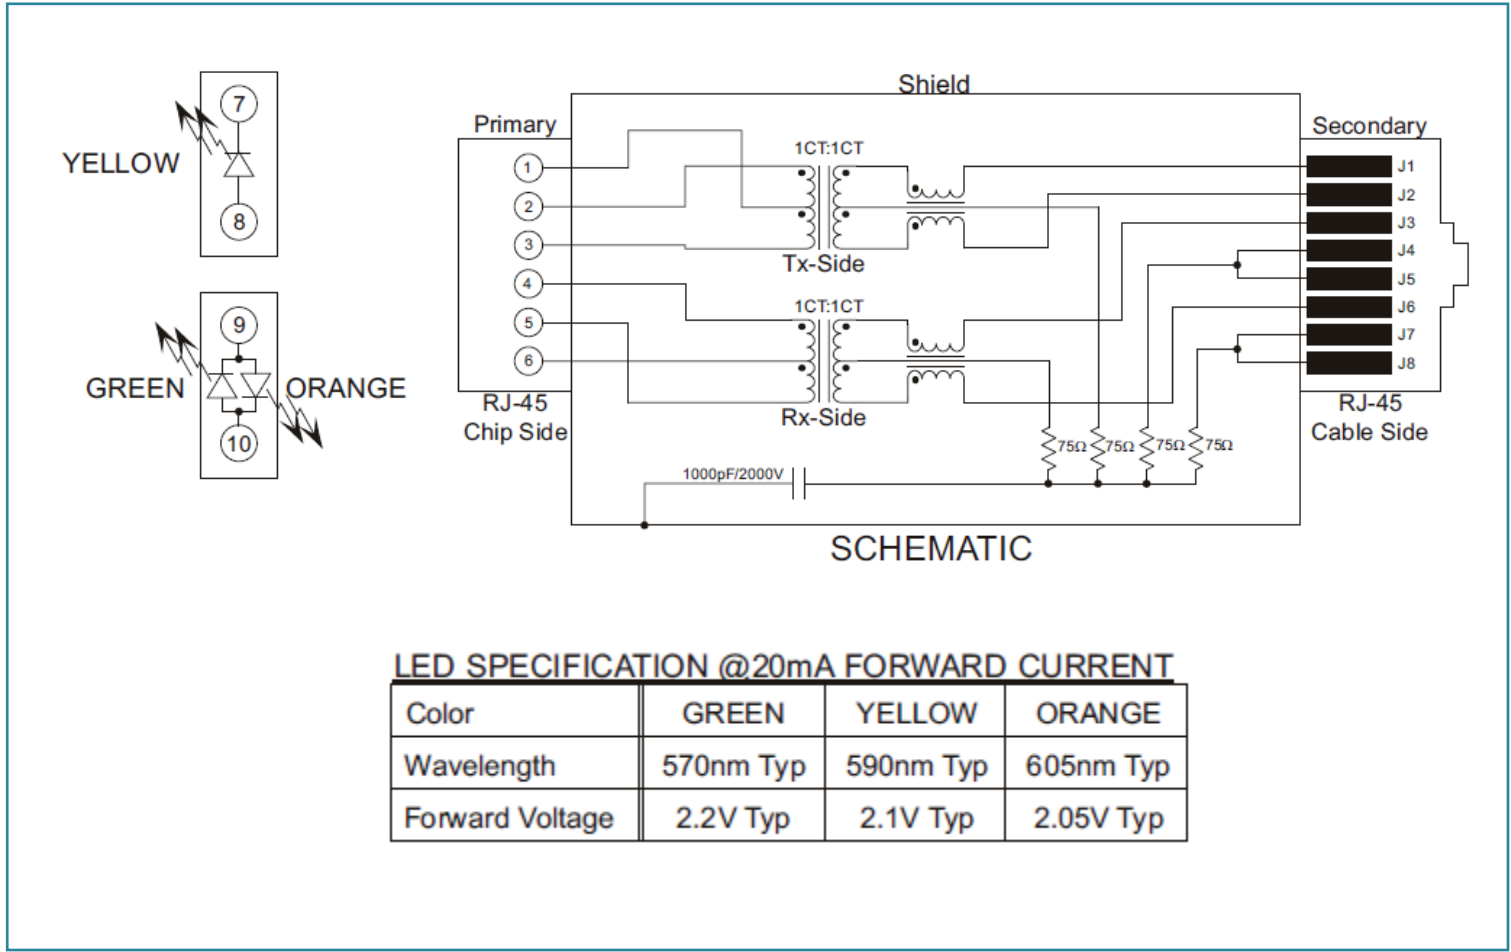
YELLOW
7
8

GREEN
9
10
ORANGE

Shield
Primary
Secondary
1CT:1CT
1
2
3
Tx-Side
4
5
6
1CT:1CT
Rx-Side
J1
J2
J3
J4
J5
J6
J7
J8
RJ-45
Chip Side
RJ-45
Cable Side
75Ω
75Ω
75Ω
75Ω
1000pF/2000V
SCHEMATIC

LED SPECIFICATION @20mA FORWARD CURRENT

| Color | GREEN | YELLOW | ORANGE |
|---|---|---|---|
| Wavelength | 570nm Typ | 590nm Typ | 605nm Typ |
| Forward Voltage | 2.2V Typ | 2.1V Typ | 2.05V Typ |